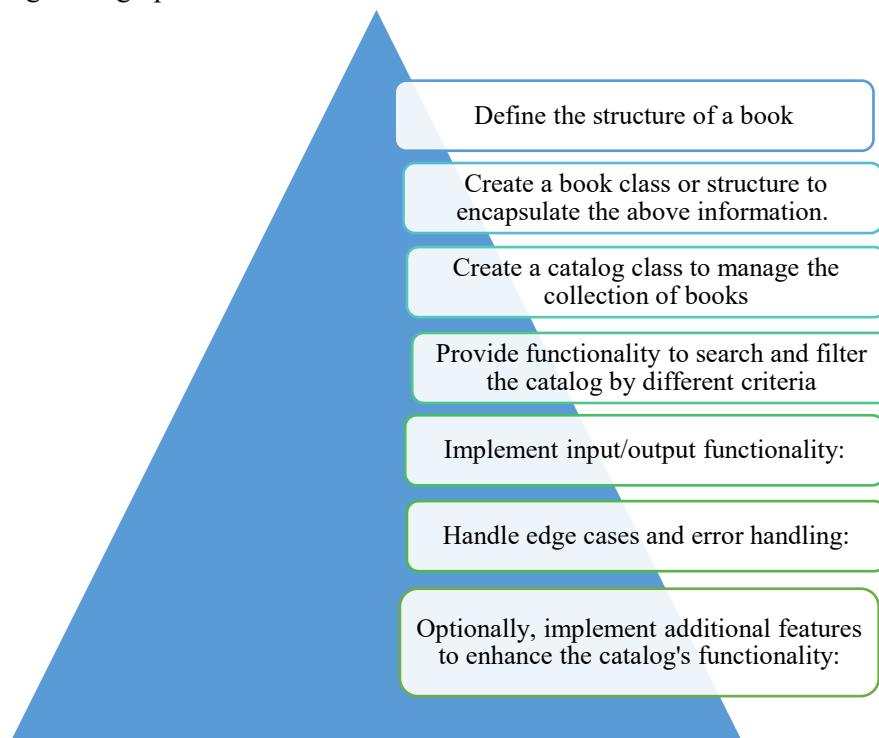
Define the structure of a book

Create a book class or structure to encapsulate the above information.

Create a catalog class to manage the collection of books

Provide functionality to search and filter the catalog by different criteria

Implement input/output functionality:

Handle edge cases and error handling:

Optionally, implement additional features to enhance the catalog's functionality: